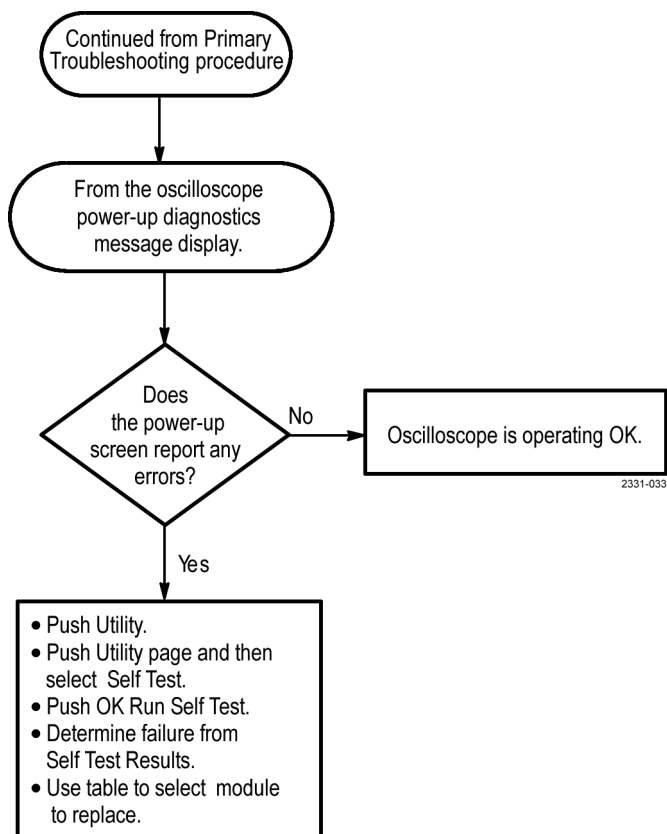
Continued from Primary Troubleshooting procedure

From the oscilloscope power-up diagnostics message display.

Does the power-up screen report any errors?

No

Oscilloscope is operating OK.

2331-033

Yes

• Push Utility.
• Push Utility page and then select Self Test.
• Push OK Run Self Test.
• Determine failure from Self Test Results.
• Use table to select module to replace.